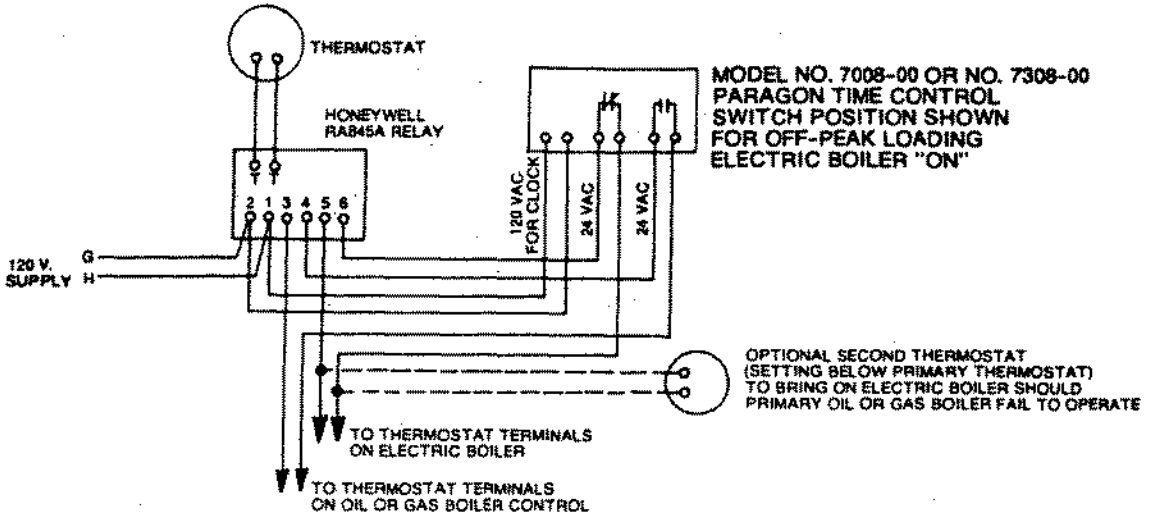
THERMOSTAT

HONEYWELL
RA845A RELAY

2 1 3 4 5 6

120 V.
SUPPLY

G
H

MODEL NO. 7008-00 OR NO. 7308-00
PARAGON TIME CONTROL
SWITCH POSITION SHOWN
FOR OFF-PEAK LOADING
ELECTRIC BOILER "ON"

120 VAC
FOR CLOCK

24 VAC

24 VAC

OPTIONAL SECOND THERMOSTAT
(SETTING BELOW PRIMARY THERMOSTAT)
TO BRING ON ELECTRIC BOILER SHOULD
PRIMARY OIL OR GAS BOILER FAIL TO OPERATE

TO THERMOSTAT TERMINALS
ON ELECTRIC BOILER

TO THERMOSTAT TERMINALS
ON OIL OR GAS BOILER CONTROL